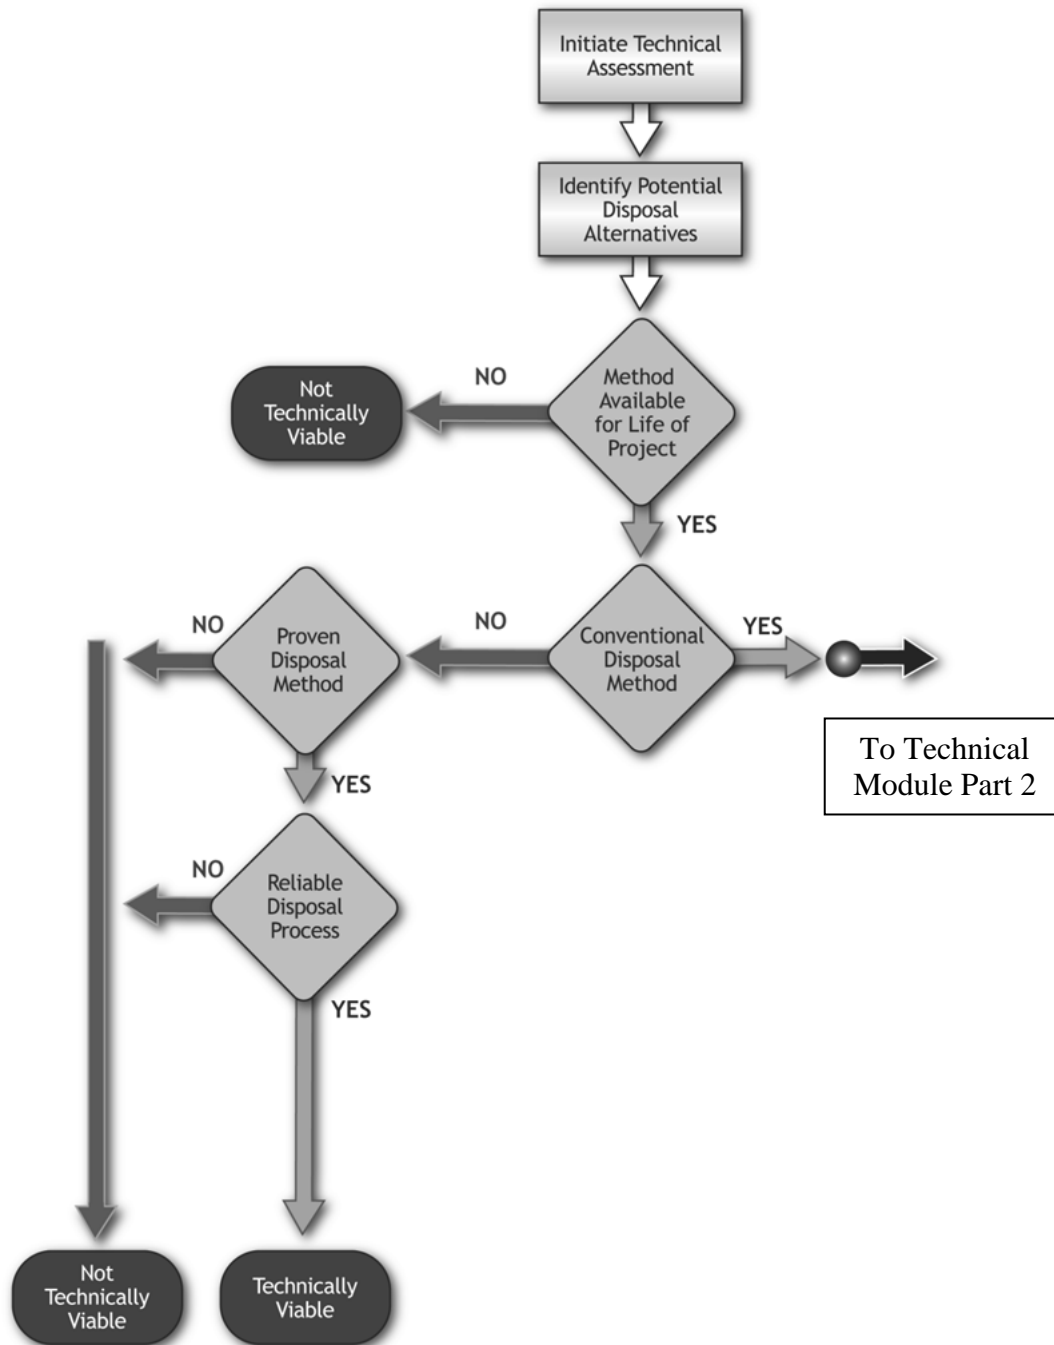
Initiate Technical Assessment

Identify Potential Disposal Alternatives

NO

Not Technically Viable

Method Available for Life of Project

YES

NO

Proven Disposal Method

NO

Conventional Disposal Method

YES

To Technical Module Part 2

YES

NO

Reliable Disposal Process

YES

Not Technically Viable

Technically Viable